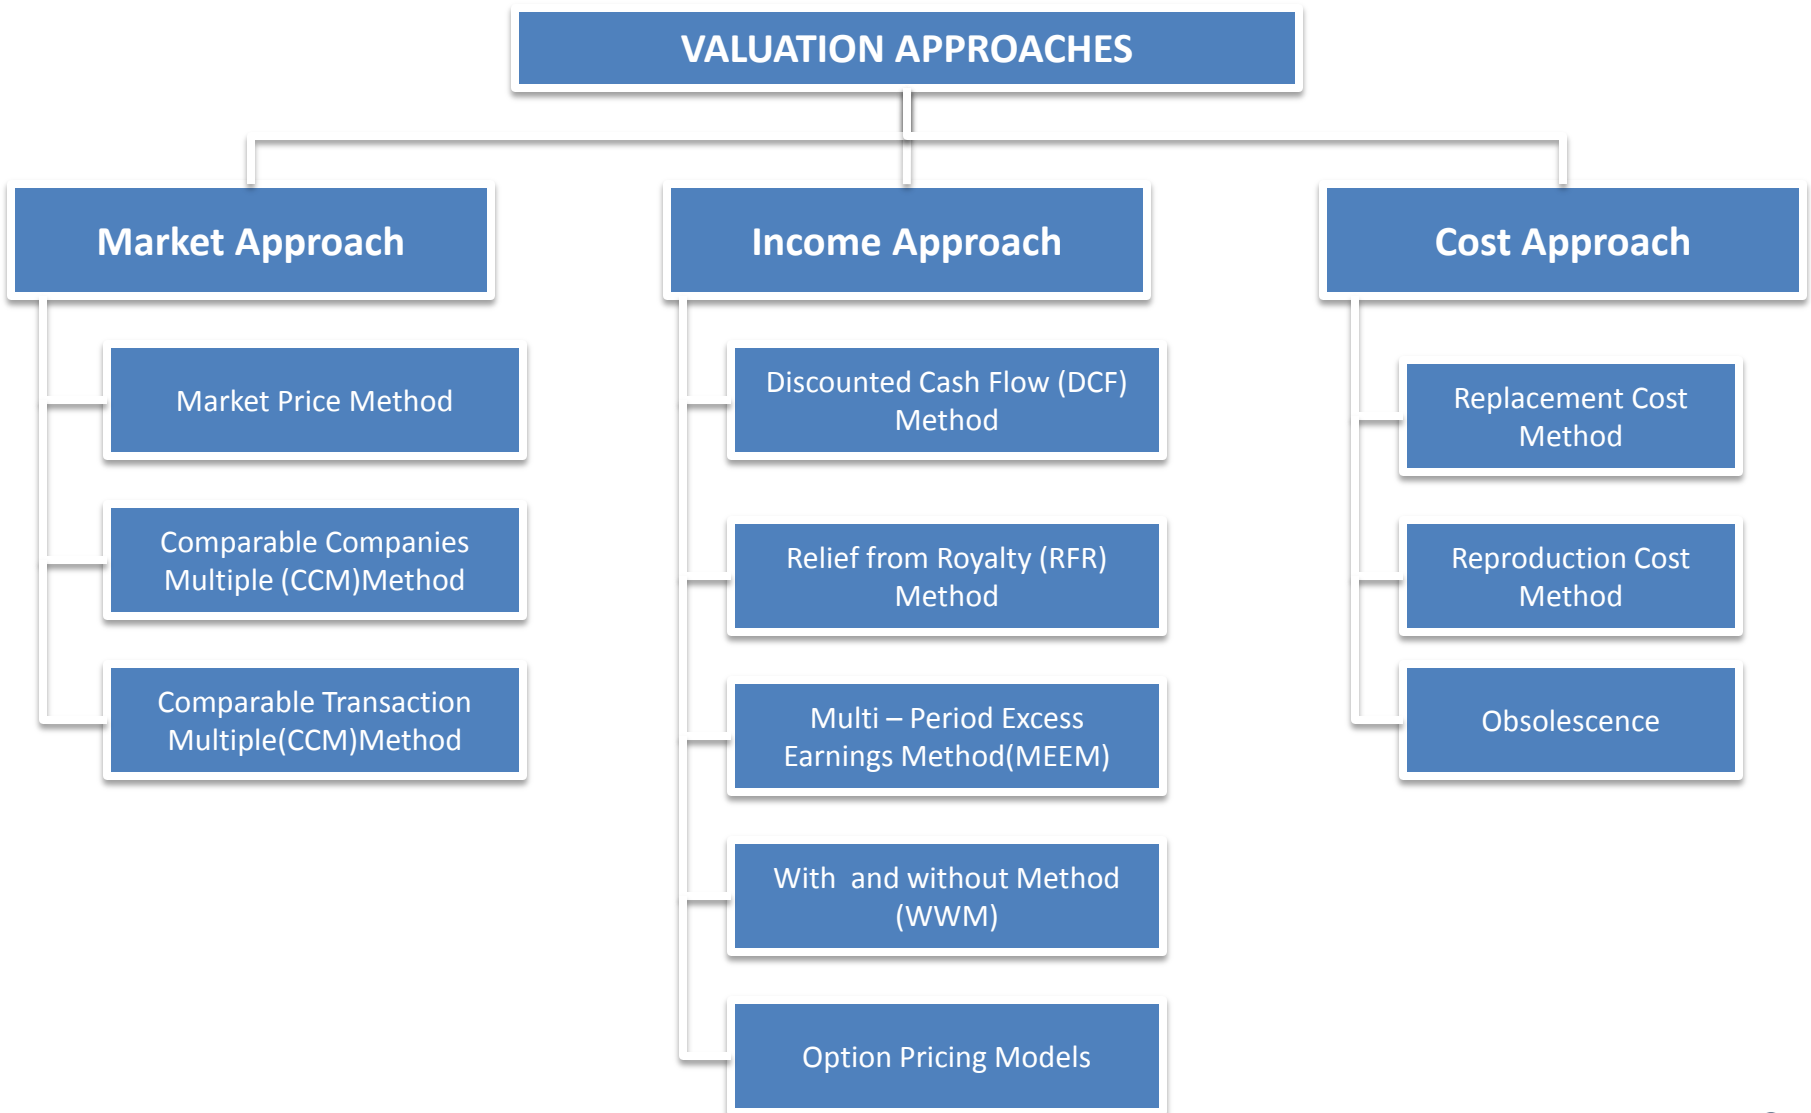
VALUATION APPROACHES

Market Approach

Market Price Method

Comparable Companies Multiple (CCM)Method

Comparable Transaction Multiple(CCM)Method

Income Approach

Discounted Cash Flow (DCF) Method

Relief from Royalty (RFR) Method

Multi – Period Excess Earnings Method(MEEM)

With  and without Method (WWM)

Option Pricing Models

Cost Approach

Replacement Cost Method

Reproduction Cost Method

Obsolescence